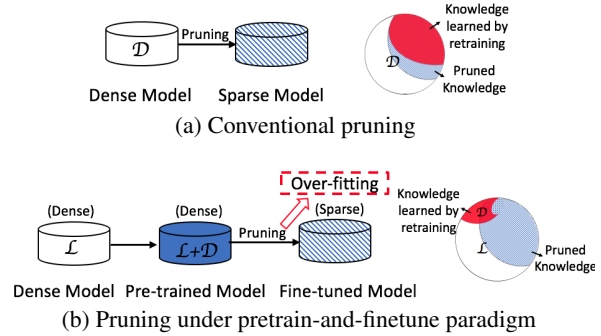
$\mathcal{D}$

Pruning

Dense Model

Sparse Model

Knowledge learned by retraining

$\mathcal{D}$

Pruned Knowledge

(a) Conventional pruning

Over-fitting

(Dense)

$\mathcal{L}$

(Dense)

$\mathcal{L}$+$\mathcal{D}$

Pruning

(Sparse)

Dense Model

Pre-trained Model

Fine-tuned Model

Knowledge learned by retraining

$\mathcal{D}$

$\mathcal{L}$

Pruned Knowledge

(b) Pruning under pretrain-and-finetune paradigm